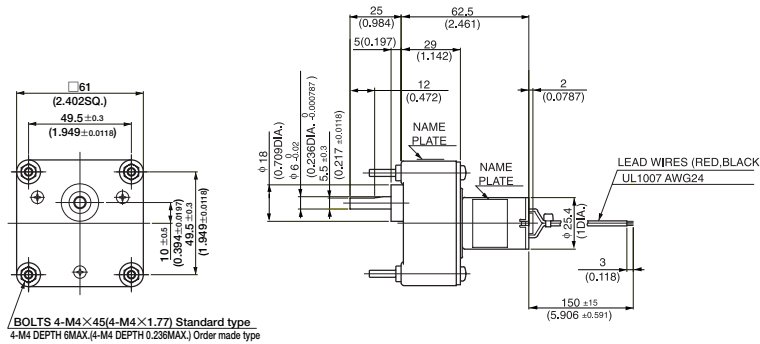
□61
(2.402SQ.)
49.5 ±0.3
(1.949 ±0.0118)
10 ±0.5
(0.394 ±0.0197)
49.5 ±0.3
(1.949 ±0.0118)
BOLTS 4-M4×45(4-M4×1.77) Standard type
4-M4 DEPTH 6MAX.(4-M4 DEPTH 0.236MAX.) Order made type

25
(0.984)
62.5
(2.461)
5(0.197)
29
(1.142)
12
(0.472)
2
(0.0787)
ϕ 18
(0.709DIA.)
ϕ 6 $^{0}_{-0.02}$
(0.236DIA. $^{0}_{-0.000787}$)
5.5 ±0.3
(0.217 ±0.0118)
NAME PLATE
NAME PLATE
LEAD WIRES (RED,BLACK
UL1007 AWG24
ϕ 25.4
(1DIA.)
3
(0.118)
150 ±15
(5.906 ±0.591)